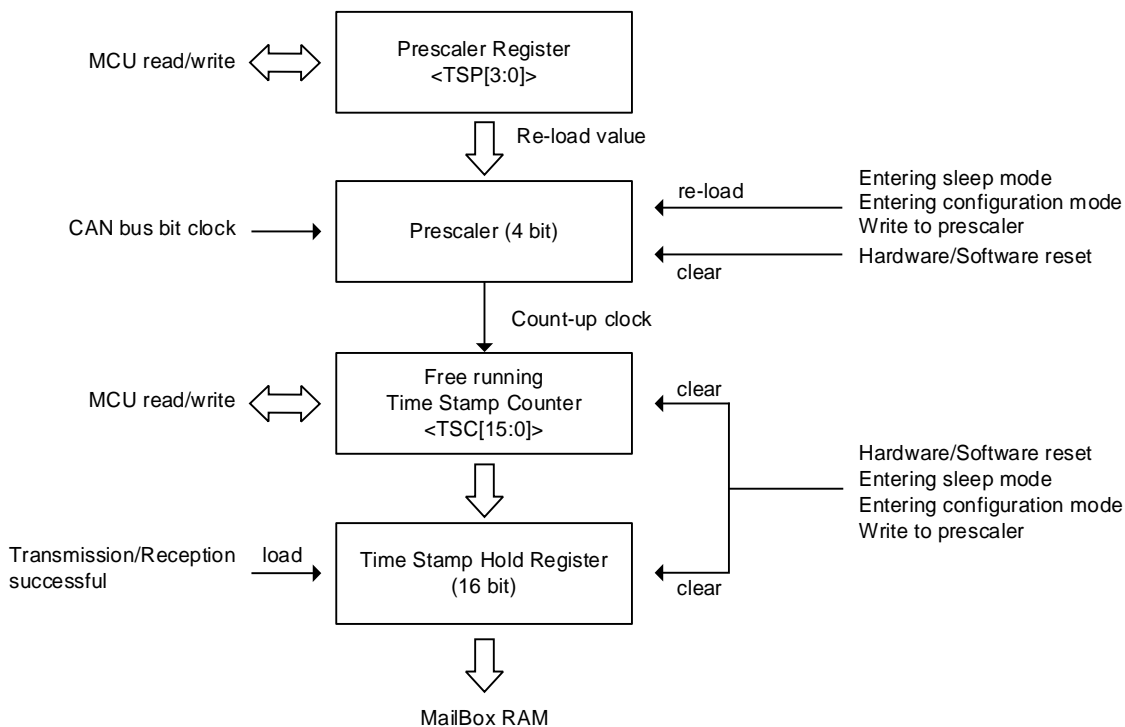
MCU read/write

Prescaler Register
<TSP[3:0]>

Re-load value

re-load

Entering sleep mode
Entering configuration mode
Write to prescaler

CAN bus bit clock

Prescaler (4 bit)

clear

Hardware/Software reset

Count-up clock

MCU read/write

Free running
Time Stamp Counter
<TSC[15:0]>

clear

Hardware/Software reset
Entering sleep mode
Entering configuration mode
Write to prescaler

Transmission/Reception successful

load

Time Stamp Hold Register
(16 bit)

clear

MailBox RAM